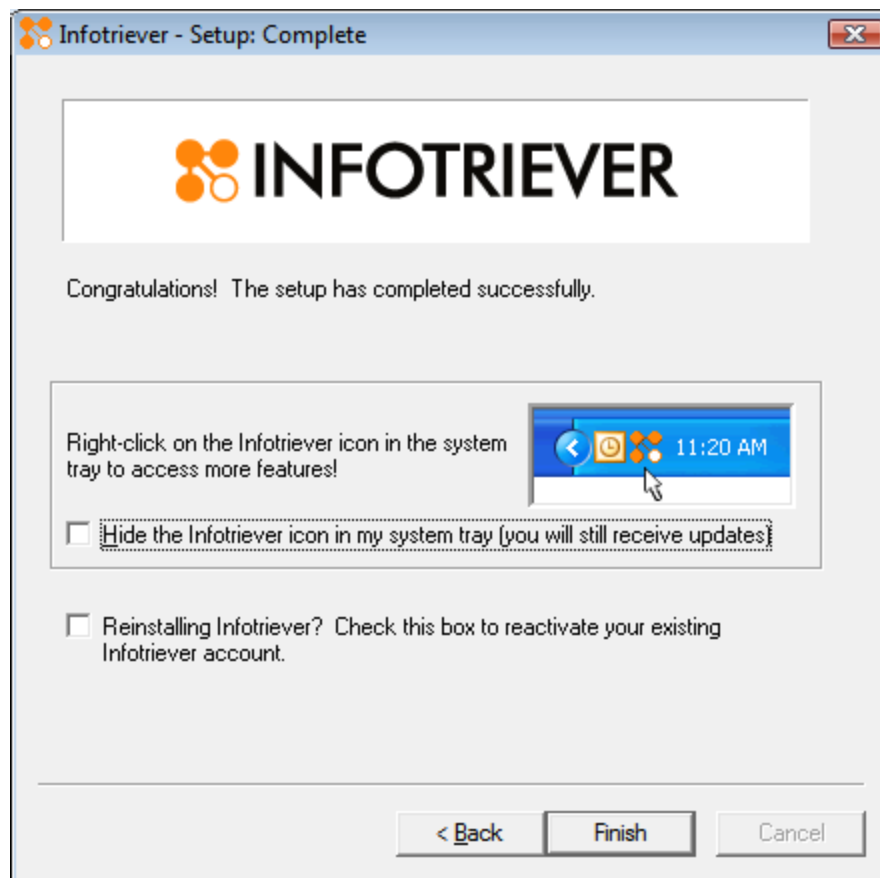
Infotriever - Setup: Complete

INFOTRIEVER

Congratulations! The setup has completed successfully.

Right-click on the Infotriever icon in the system tray to access more features!

11:20 AM

Hide the Infotriever icon in my system tray (you will still receive updates)

Reinstalling Infotriever? Check this box to reactivate your existing Infotriever account.

< Back

Finish

Cancel